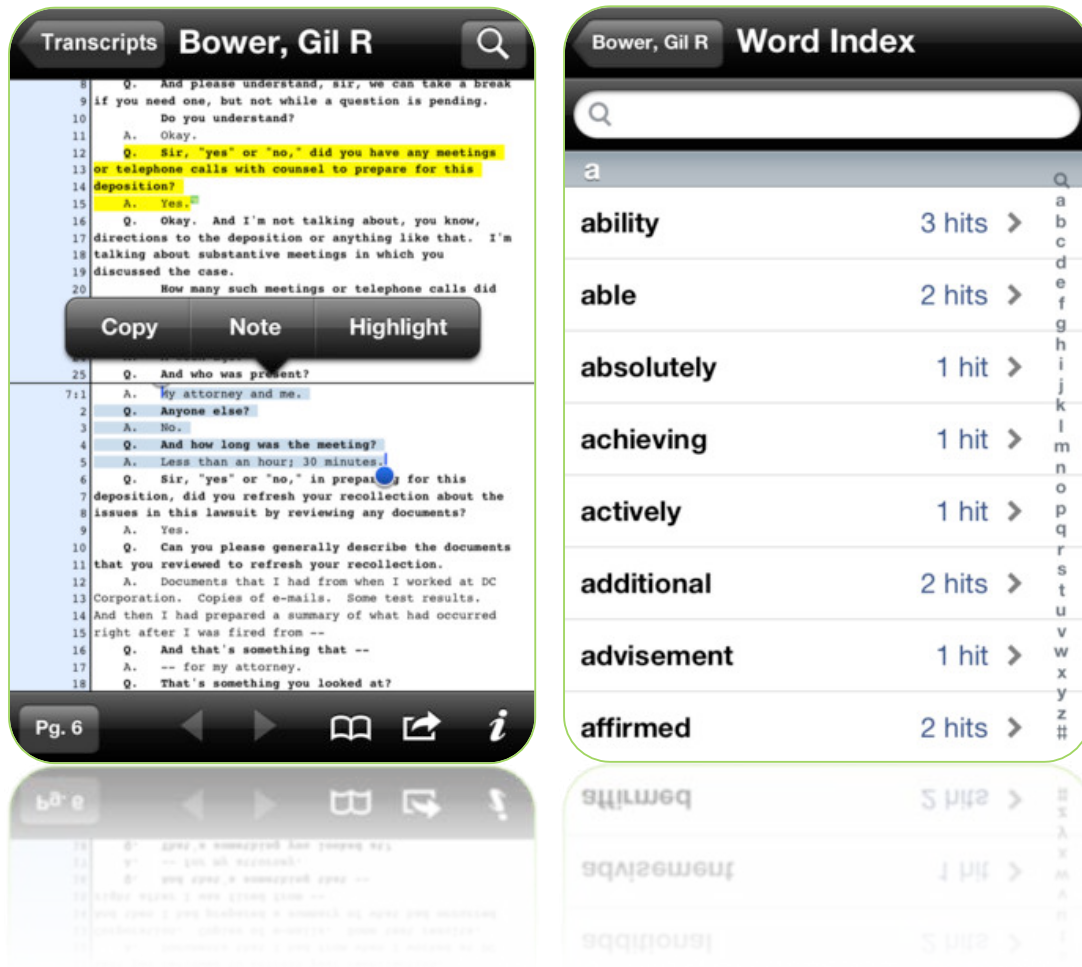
Transcripts Bower, Gil R

8 Q. And please understand, sir, we can take a break
9 if you need one, but not while a question is pending.
10 Do you understand?
11 A. Okay.
12 Q. Sir, "yes" or "no," did you have any meetings
13 or telephone calls with counsel to prepare for this
14 deposition?
15 A. Yes.
16 Q. Okay. And I'm not talking about, you know,
17 directions to the deposition or anything like that. I'm
18 talking about substantive meetings in which you
19 discussed the case.
20 How many such meetings or telephone calls did

Copy Note Highlight

25 Q. And who was present?
7:1 A. My attorney and me.
2 Q. Anyone else?
3 A. No.
4 Q. And how long was the meeting?
5 A. Less than an hour; 30 minutes.
6 Q. Sir, "yes" or "no," in preparing for this
7 deposition, did you refresh your recollection about the
8 issues in this lawsuit by reviewing any documents?
9 A. Yes.
10 Q. Can you please generally describe the documents
11 that you reviewed to refresh your recollection.
12 A. Documents that I had from when I worked at DC
13 Corporation. Copies of e-mails. Some test results.
14 And then I had prepared a summary of what had occurred
15 right after I was fired from --
16 Q. And that's something that --
17 A. -- for my attorney.
18 Q. That's something you looked at?

Pg. 6

Bower, Gil R Word Index

a

ability 3 hits
able 2 hits
absolutely 1 hit
achieving 1 hit
actively 1 hit
additional 2 hits
advisement 1 hit
affirmed 2 hits

a b c d e f g h i j k l m n o p q r s t u v w x y z #